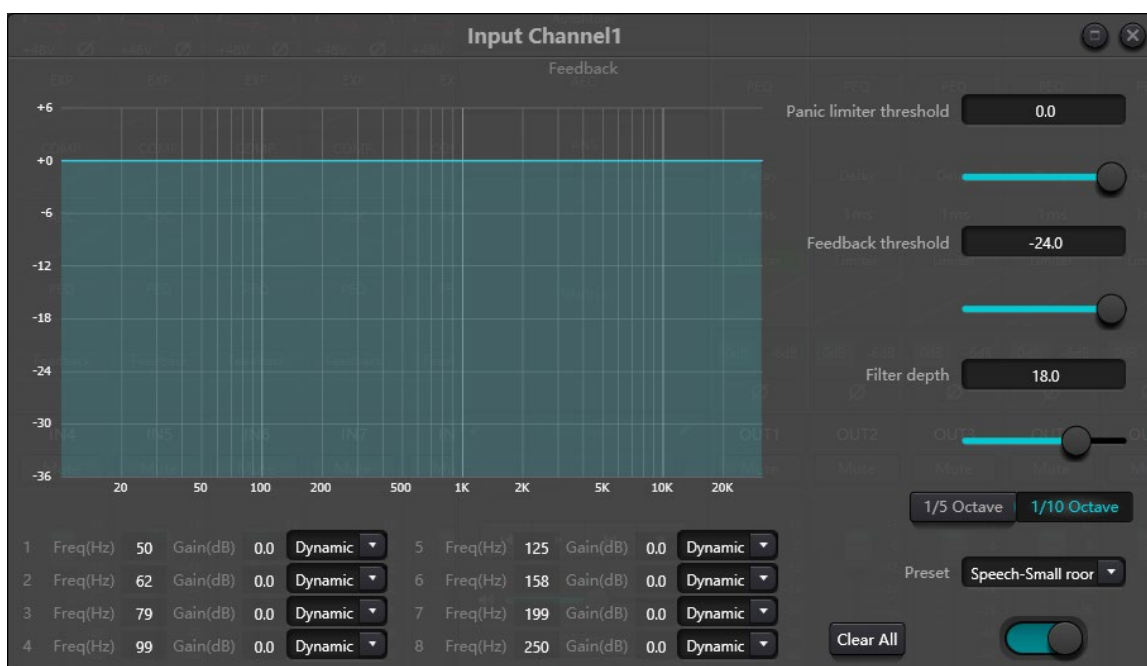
Input Channel1

Feedback

+6
+0
-6
-12
-18
-24
-30
-36

20 50 100 200 500 1K 2K 5K 10K 20K

Panic limiter threshold 0.0

Feedback threshold -24.0

Filter depth 18.0

1/5 Octave 1/10 Octave

| | | | | | |
|---|---|---|---|---|---|
| 1 | Freq(Hz) | 50 | Gain(dB) | 0.0 | Dynamic |
| 2 | Freq(Hz) | 62 | Gain(dB) | 0.0 | Dynamic |
| 3 | Freq(Hz) | 79 | Gain(dB) | 0.0 | Dynamic |
| 4 | Freq(Hz) | 99 | Gain(dB) | 0.0 | Dynamic |
| 5 | Freq(Hz) | 125 | Gain(dB) | 0.0 | Dynamic |
| 6 | Freq(Hz) | 158 | Gain(dB) | 0.0 | Dynamic |
| 7 | Freq(Hz) | 199 | Gain(dB) | 0.0 | Dynamic |
| 8 | Freq(Hz) | 250 | Gain(dB) | 0.0 | Dynamic |

Preset Speech-Small roor

Clear All